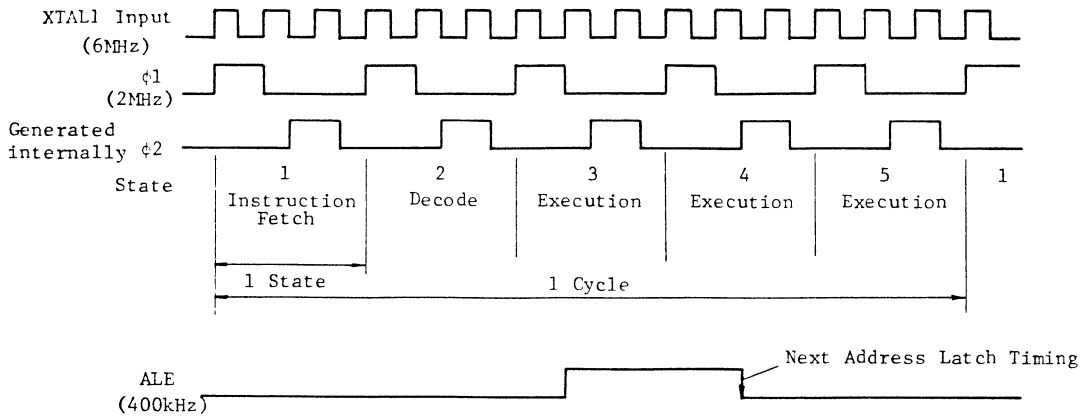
XTAL1 Input
(6MHz)

$\phi1$
(2MHz)

Generated internally $\phi2$

State

1
Instruction Fetch

2
Decode

3
Execution

4
Execution

5
Execution

1

1 State

1 Cycle

Next Address Latch Timing

ALE
(400kHz)